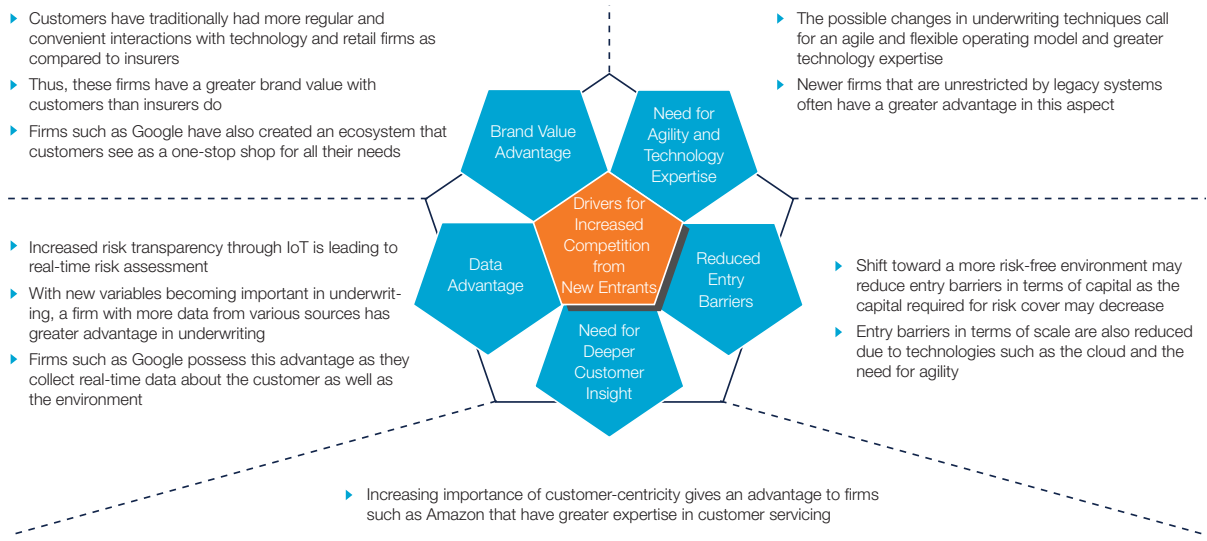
Customers have traditionally had more regular and convenient interactions with technology and retail firms as compared to insurers

Thus, these firms have a greater brand value with customers than insurers do

Firms such as Google have also created an ecosystem that customers see as a one-stop shop for all their needs

The possible changes in underwriting techniques call for an agile and flexible operating model and greater technology expertise

Newer firms that are unrestricted by legacy systems often have a greater advantage in this aspect

Brand Value Advantage

Need for Agility and Technology Expertise

Drivers for Increased Competition from New Entrants

Data Advantage

Reduced Entry Barriers

Need for Deeper Customer Insight

Increased risk transparency through IoT is leading to real-time risk assessment

With new variables becoming important in underwriting, a firm with more data from various sources has greater advantage in underwriting

Firms such as Google possess this advantage as they collect real-time data about the customer as well as the environment

Shift toward a more risk-free environment may reduce entry barriers in terms of capital as the capital required for risk cover may decrease

Entry barriers in terms of scale are also reduced due to technologies such as the cloud and the need for agility

Increasing importance of customer-centricity gives an advantage to firms such as Amazon that have greater expertise in customer servicing